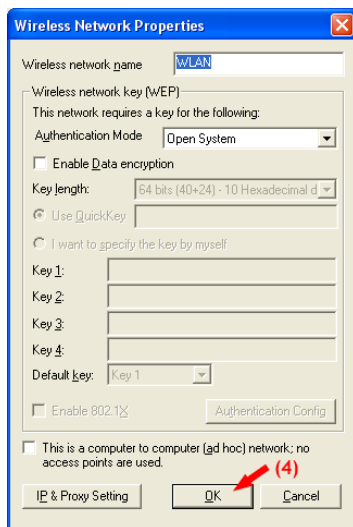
Wireless Network Properties

Wireless network name WLAN

Wireless network key (WEP)

This network requires a key for the following:

Authentication Mode Open System

Enable Data encryption

Key length: 64 bits (40+24) - 10 Hexadecimal d

Use QuickKey

I want to specify the key by myself

Key 1:

Key 2:

Key 3:

Key 4:

Default key: Key 1

Enable 802.1X

Authentication Config

This is a computer to computer (ad hoc) network; no access points are used.

(4)

IP & Proxy Setting

OK

Cancel